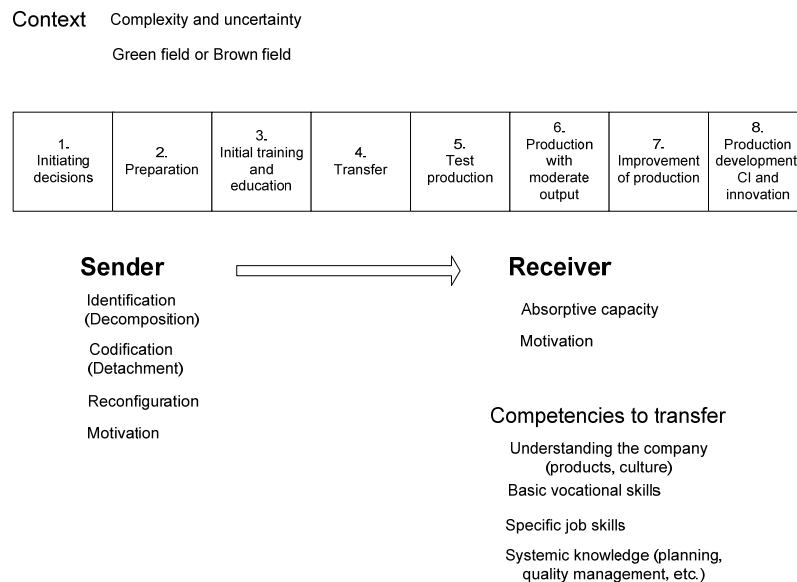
Context Complexity and uncertainty

Green field or Brown field

| 1. Initiating decisions | 2. Preparation | 3. Initial training and education | 4. Transfer | 5. Test production | 6. Production with moderate output | 7. Improvement of production | 8. Production development CI and innovation |
|---|---|---|---|---|---|---|---|

Sender

Identification (Decomposition)

Codification (Detachment)

Reconfiguration

Motivation

Receiver

Absorptive capacity

Motivation

Competencies to transfer

Understanding the company (products, culture)

Basic vocational skills

Specific job skills

Systemic knowledge (planning, quality management, etc.)